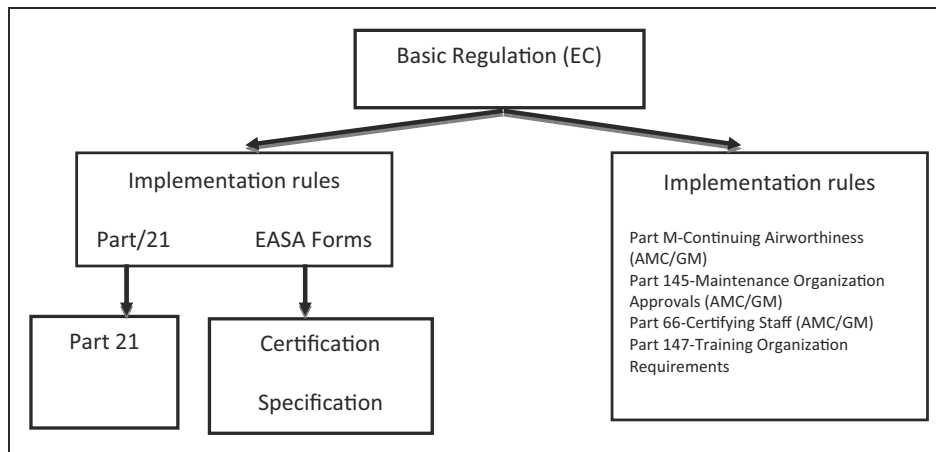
Basic Regulation (EC)

Implementation rules

Part/21

EASA Forms

Part 21

Certification

Specification

Implementation rules

Part M-Continuing Airworthiness (AMC/GM)
Part 145-Maintenance Organization Approvals (AMC/GM)
Part 66-Certifying Staff (AMC/GM)
Part 147-Training Organization Requirements